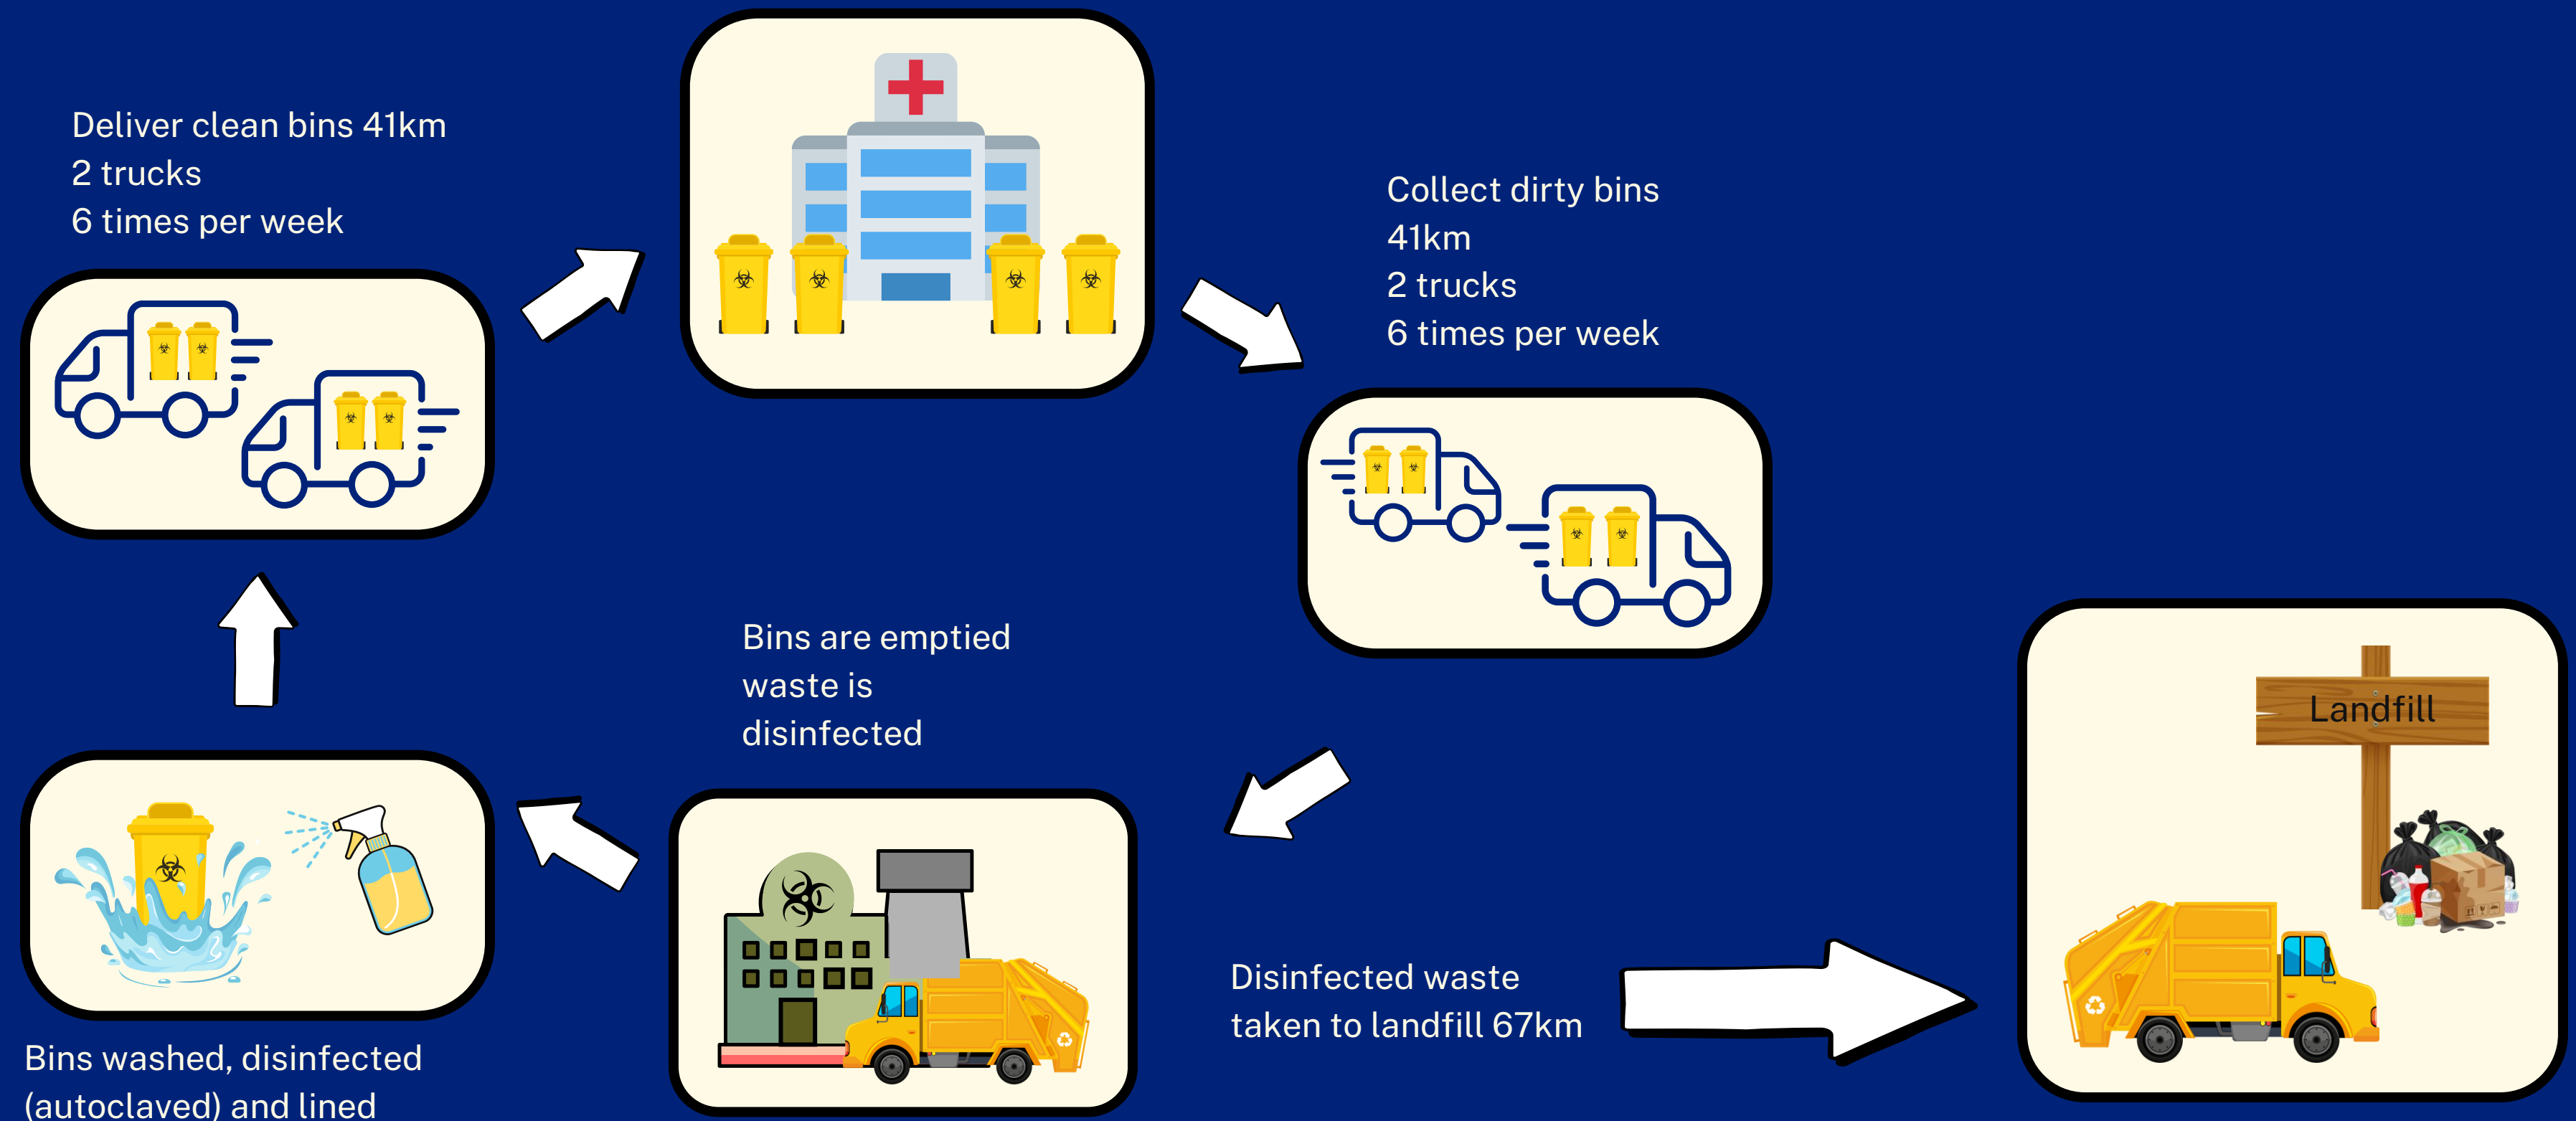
Deliver clean bins 41km
2 trucks
6 times per week

Collect dirty bins
41km
2 trucks
6 times per week

Landfill

Bins are emptied
waste is
disinfected

Disinfected waste
taken to landfill 67km

Bins washed, disinfected
(autoclaved) and lined